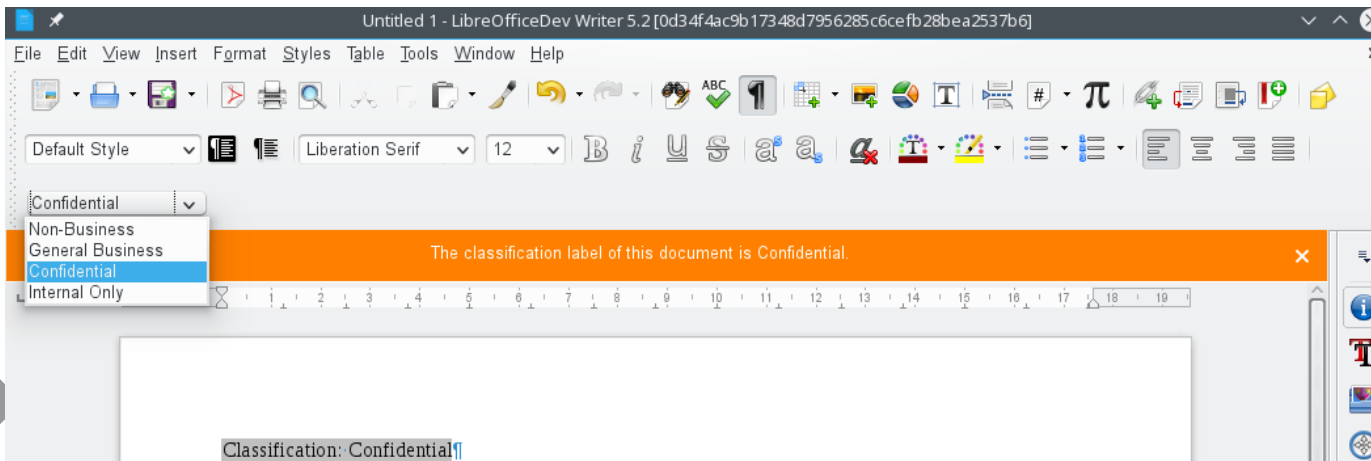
Untitled 1 - LibreOfficeDev Writer 5.2 [0d34f4ac9b17348d7956285c6cefb28bea2537b6]

File Edit View Insert Format Styles Table Tools Window Help

Default Style
Liberation Serif
12

Confidential
Non-Business
General Business
Confidential
Internal Only

The classification label of this document is Confidential.

1 2 3 4 5 6 7 8 9 10 11 12 13 14 15 16 17 18 19

Classification: Confidential¶